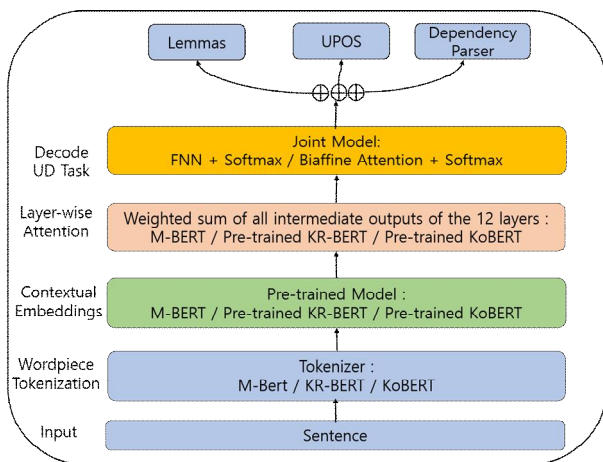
Lemmas

UPOS

Dependency Parser

Decode UD Task

Joint Model:
FNN + Softmax / Biaffine Attention + Softmax

Layer-wise Attention

Weighted sum of all intermediate outputs of the 12 layers :
M-BERT / Pre-trained KR-BERT / Pre-trained KoBERT

Contextual Embeddings

Pre-trained Model :
M-BERT / Pre-trained KR-BERT / Pre-trained KoBERT

Wordpiece Tokenization

Tokenizer :
M-Bert / KR-BERT / KoBERT

Input

Sentence